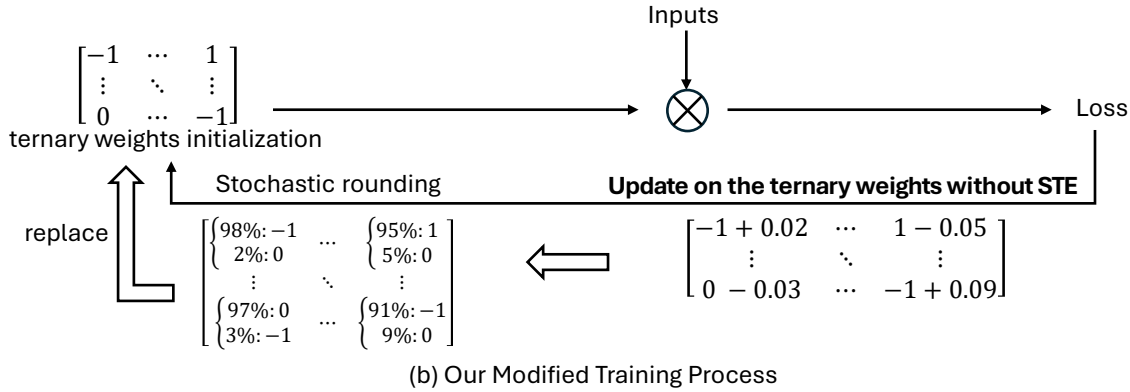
Inputs

$\begin{bmatrix} -1 & \cdots & 1 \\ \vdots & \ddots & \vdots \\ 0 & \cdots & -1 \end{bmatrix}$

ternary weights initialization

$\otimes$

Loss

Stochastic rounding

**Update on the ternary weights without STE**

replace

$\begin{bmatrix} \begin{cases} 98\%: -1 \\ 2\%: 0 \end{cases} & \cdots & \begin{cases} 95\%: 1 \\ 5\%: 0 \end{cases} \\ \vdots & \ddots & \vdots \\ \begin{cases} 97\%: 0 \\ 3\%: -1 \end{cases} & \cdots & \begin{cases} 91\%: -1 \\ 9\%: 0 \end{cases} \end{bmatrix}$

$\begin{bmatrix} -1 + 0.02 & \cdots & 1 - 0.05 \\ \vdots & \ddots & \vdots \\ 0 - 0.03 & \cdots & -1 + 0.09 \end{bmatrix}$

(b) Our Modified Training Process